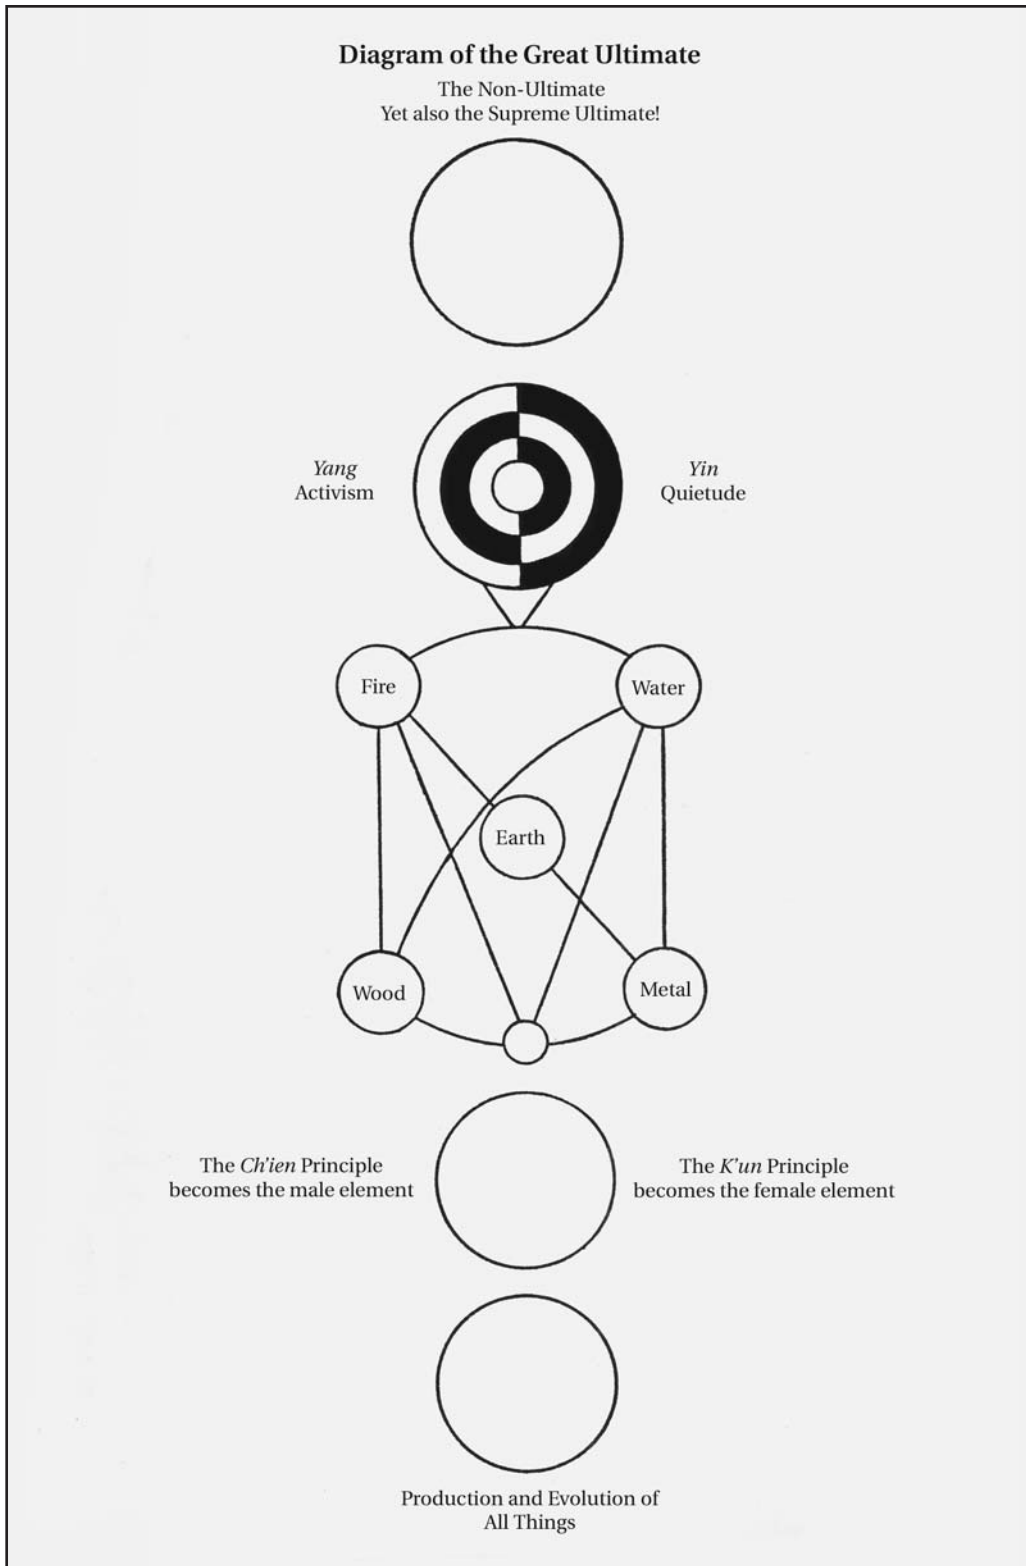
Diagram of the Great Ultimate

The Non-Ultimate
Yet also the Supreme Ultimate!

Yang
Activism

Yin
Quietude

Fire

Water

Earth

Wood

Metal

The Ch'ien Principle
becomes the male element

The K'un Principle
becomes the female element

Production and Evolution of
All Things